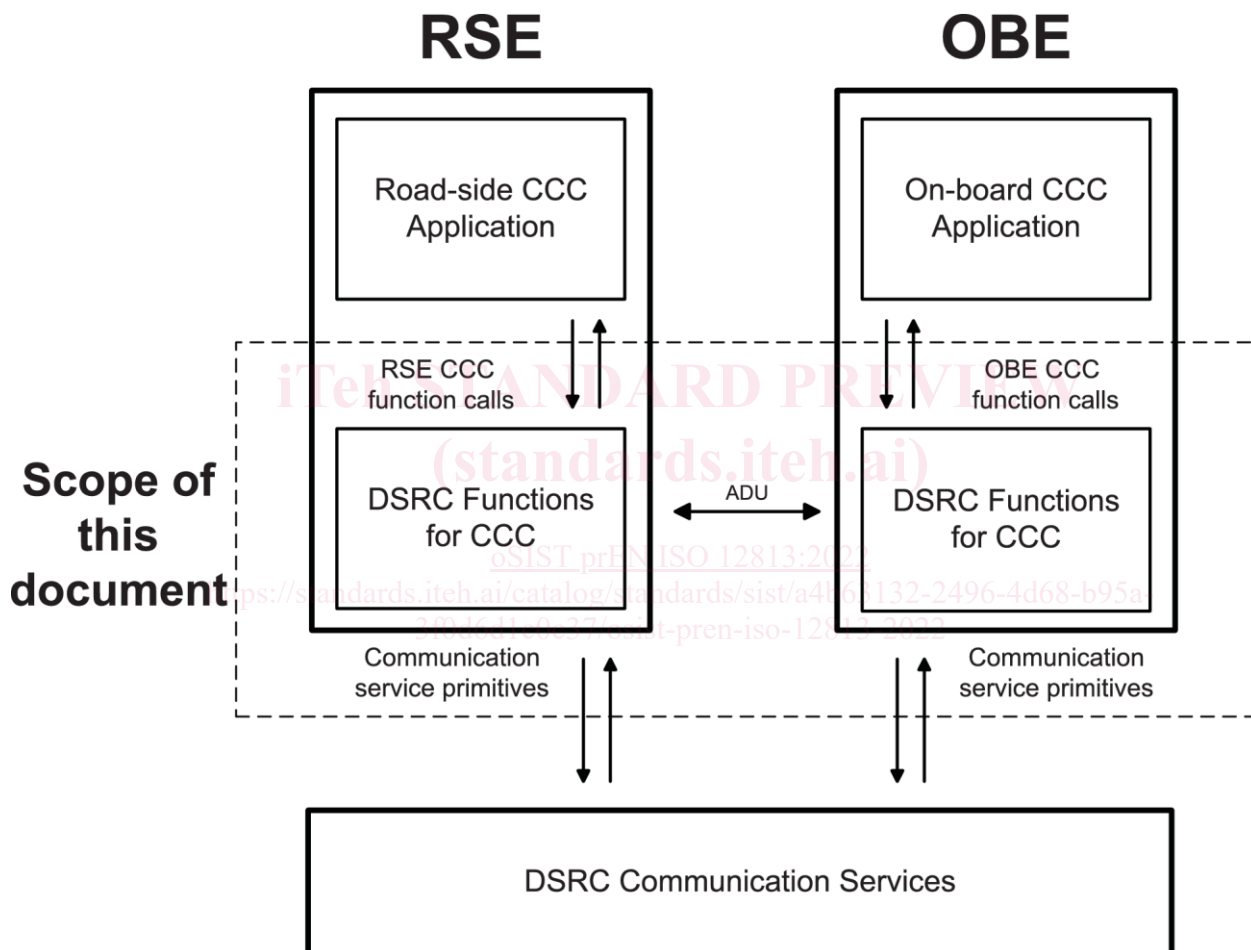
RSE

OBE

Road-side CCC Application

On-board CCC Application

RSE CCC function calls

OBE CCC function calls

iTeh STANDARD PREVIEW
(standards.iteh.ai)

Scope of this document

DSRC Functions for CCC

ADU

DSRC Functions for CCC

oSIST prEN ISO 12813:2022
https://standards.iteh.ai/catalog/standards/sist/a4b63132-2496-4d68-b95a-3f0d6d1e0e37/osist-pren-iso-12813-2022

Communication service primitives

Communication service primitives

DSRC Communication Services